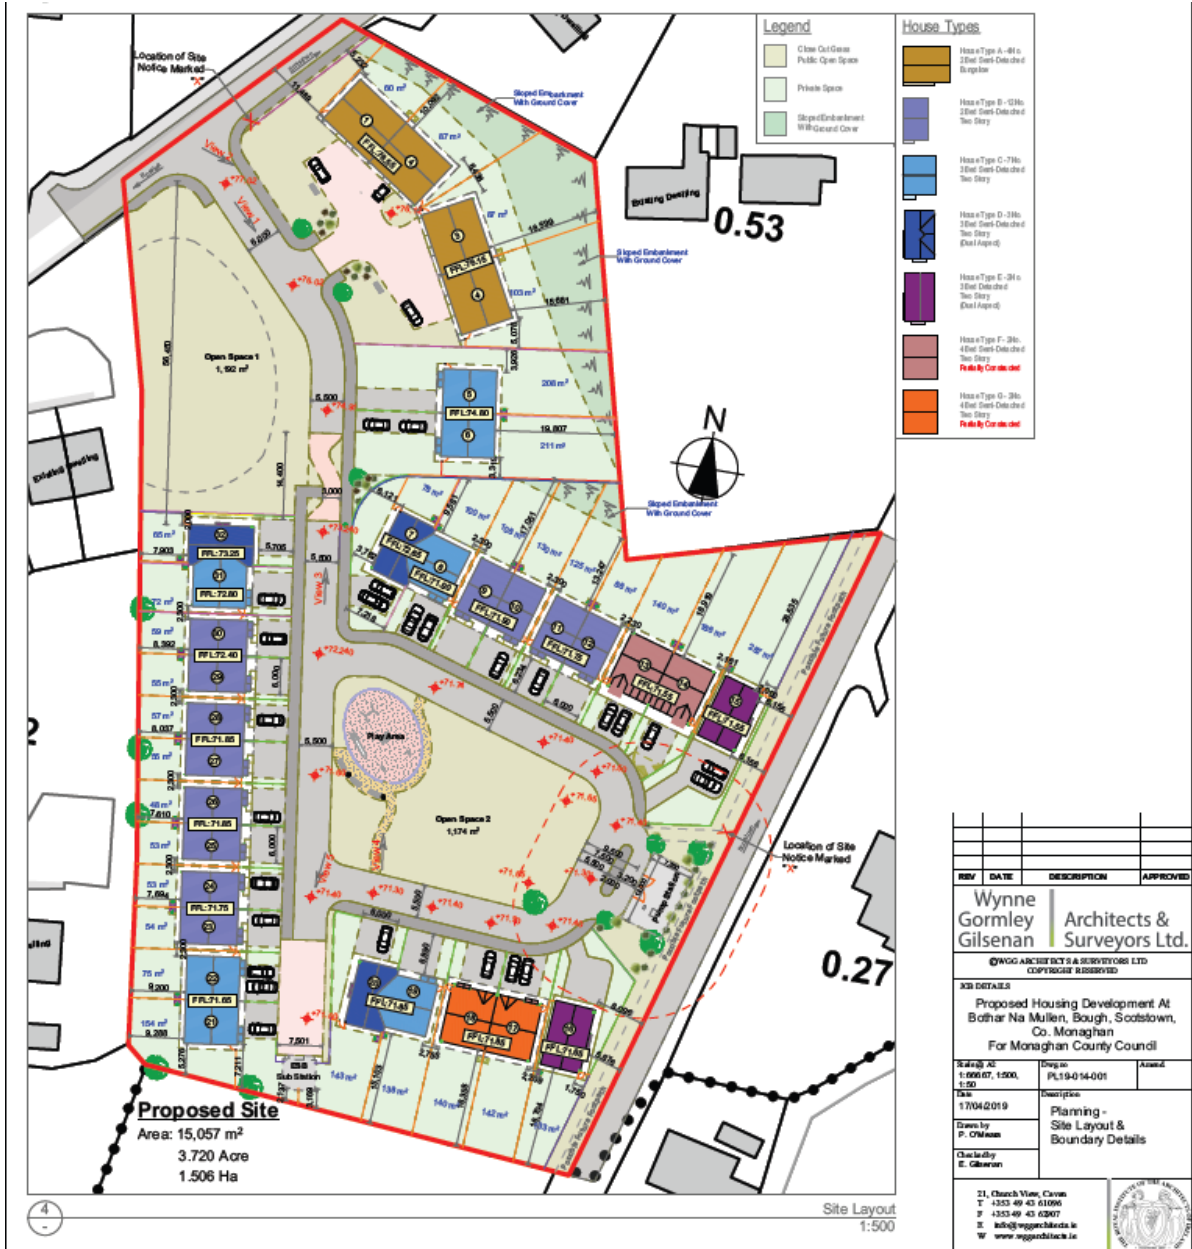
Legend

Close Cut Grass Public Open Space

Private Space

Sloped Embankment With Ground Cover

House Types

House Type A - 4No. 2 Bed Semi-Detached Bungalow

House Type B - 12No. 2 Bed Semi-Detached Two Storey

House Type C - 7No. 3 Bed Semi-Detached Two Storey

House Type D - 3No. 3 Bed Semi-Detached Two Storey (Dual Aspect)

House Type E - 2No. 3 Bed Detached Two Storey (Dual Aspect)

House Type F - 2No. 4 Bed Semi-Detached Two Storey
Partially Constructed

House Type G - 2No. 4 Bed Semi-Detached Two Storey
Partially Constructed

Location of Site Notice Marked

Sloped Embankment With Ground Cover

Existing Dwelling

0.53

Sloped Embankment With Ground Cover

Open Space 1
1,592 m²

N

Sloped Embankment With Ground Cover

Existing Dwelling

Play Area

Open Space 2
1,174 m²

Location of Site Notice Marked

Pump Station

ESB Sub Station

0.27

FFL:78.55
FFL:76.15
FFL:74.80
FFL:73.25
FFL:72.80
FFL:72.40
FFL:71.85
FFL:71.65
FFL:71.75
FFL:71.65
FFL:72.85
FFL:71.60
FFL:71.50
FFL:71.55
FFL:71.65
FFL:71.65
FFL:71.65
FFL:71.65

View 1
View 2
View 3
View 4

Proposed Site
Area: 15,057 m²
3.720 Acre
1.506 Ha

| REV | DATE | DESCRIPTION | APPROVED |
|---|---|---|---|

Wynne Gormley Gilsenan
Architects & Surveyors Ltd.

©WGG ARCHITECTS & SURVEYORS LTD
COPYRIGHT RESERVED

JOB DETAILS
Proposed Housing Development At Bothar Na Mullen, Bough, Scotstown, Co. Monaghan
For Monaghan County Council

Scale @ A1: 1:666.67, 1:500, 1:50
Dwg.no: PL19-014-001
Amend
Date: 17/04/2019
Description: Planning - Site Layout & Boundary Details
Drawn by: P. O'Meara
Checked by: E. Gilsenan

21, Church View, Cavan
T +353 49 43 61096
F +353 49 43 62907
E info@wggarchitects.ie
W www.wggarchitects.ie

4
-

Site Layout
1:500